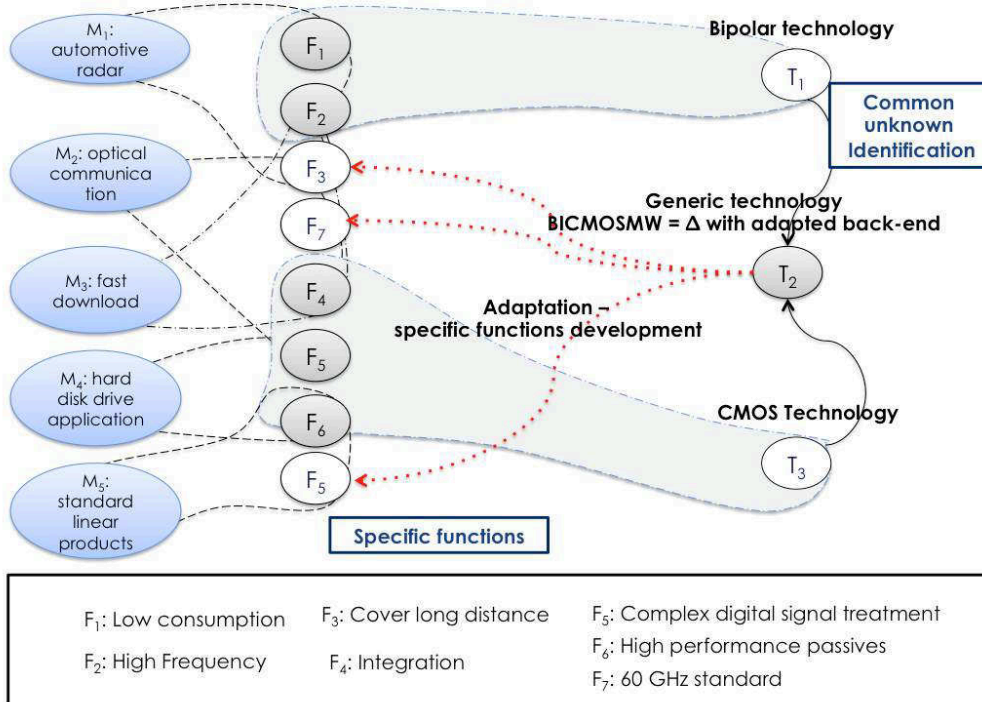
$M_1$: automotive radar

$M_2$: optical communica tion

$M_3$: fast download

$M_4$: hard disk drive application

$M_5$: standard linear products

$F_1$

$F_2$

$F_3$

$F_7$

$F_4$

$F_5$

$F_6$

$F_5$

Bipolar technology

$T_1$

Common unknown Identification

Generic technology BICMOSMW = Δ with adapted back-end

$T_2$

Adaptation – specific functions development

CMOS Technology

$T_3$

Specific functions

$F_1$: Low consumption
$F_2$: High Frequency
$F_3$: Cover long distance
$F_4$: Integration
$F_5$: Complex digital signal treatment
$F_6$: High performance passives
$F_7$: 60 GHz standard